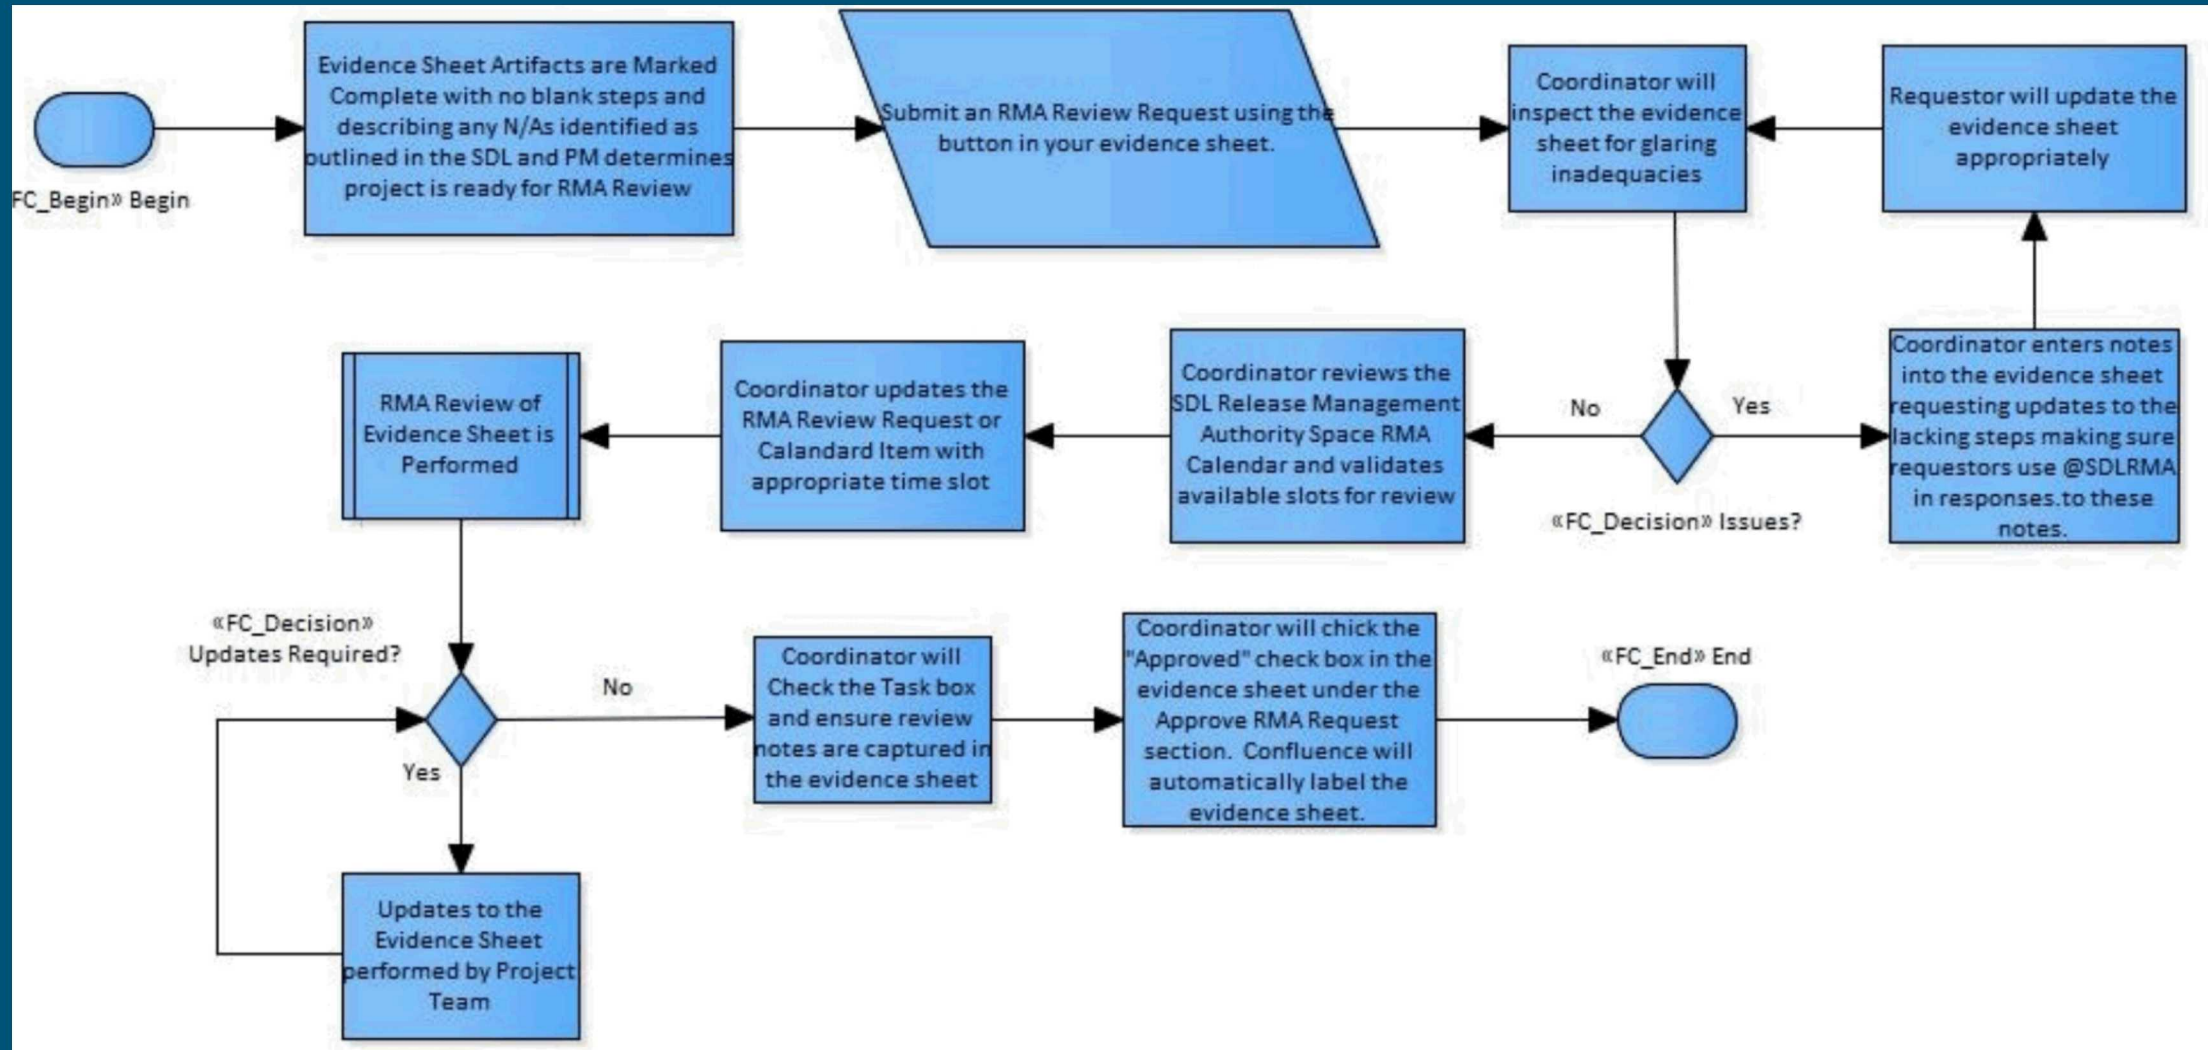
FC_Begin» Begin

Evidence Sheet Artifacts are Marked Complete with no blank steps and describing any N/As identified as outlined in the SDL and PM determines project is ready for RMA Review

Submit an RMA Review Request using the button in your evidence sheet.

Coordinator will inspect the evidence sheet for glaring inadequacies

Requestor will update the evidence sheet appropriately

No

Yes

«FC_Decision» Issues?

Coordinator enters notes into the evidence sheet requesting updates to the lacking steps making sure requestors use @SDLRMA in responses.to these notes.

Coordinator reviews the SDL Release Management Authority Space RMA Calendar and validates available slots for review

Coordinator updates the RMA Review Request or Calandard Item with appropriate time slot

RMA Review of Evidence Sheet is Performed

«FC_Decision» Updates Required?

No

Yes

Coordinator will Check the Task box and ensure review notes are captured in the evidence sheet

Coordinator will chick the "Approved" check box in the evidence sheet under the Approve RMA Request section. Confluence will automatically label the evidence sheet.

«FC_End» End

Updates to the Evidence Sheet performed by Project Team